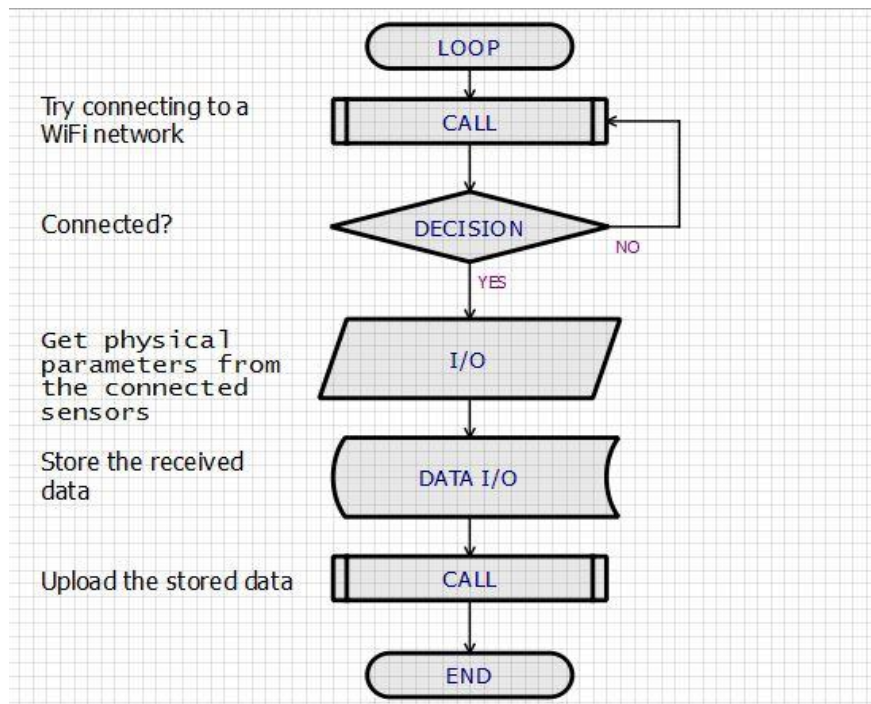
LOOP

Try connecting to a WiFi network

CALL

Connected?

DECISION

NO

YES

Get physical parameters from the connected sensors

I/O

Store the received data

DATA I/O

Upload the stored data

CALL

END